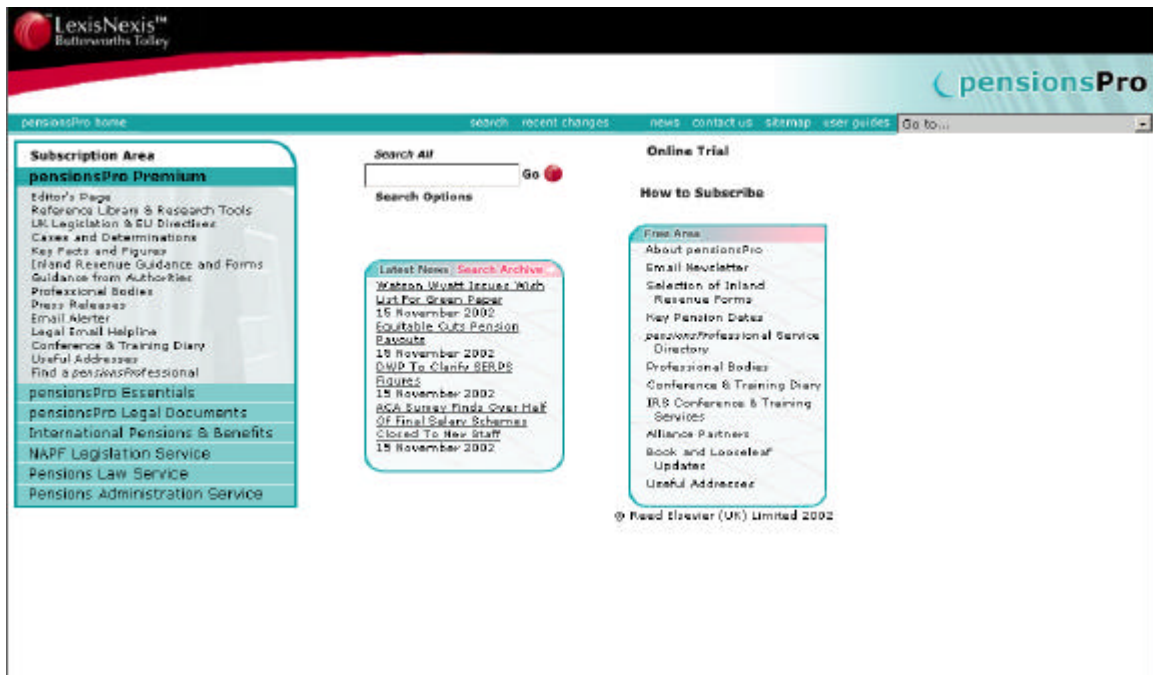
LexisNexis™
Butterworths Tolley

pensionsPro

pensionsPro home

search recent changes

news contact us sitemap user guides Go to...

Subscription Area

pensionsPro Premium

Editor's Page
Reference Library & Research Tools
UK Legislation & EU Directives
Cases and Determinations
Key Facts and Figures
Inland Revenue Guidance and Forms
Guidance from Authorities
Professional Bodies
Press Releases
Email Alerter
Legal Email Helpline
Conference & Training Diary
Useful Addresses
Find a pensionsProfessional

pensionsPro Essentials
pensionsPro Legal Documents
International Pensions & Benefits
NAPF Legislation Service
Pensions Law Service
Pensions Administration Service

Search All

Go

Search Options

Latest News Search Archive

Watson Wyatt Issues Wish List For Green Paper
15 November 2002
Equitable Cuts Pension Payouts
15 November 2002
DWP To Clarify SERPS Figures
15 November 2002
ACA Survey Finds Over Half Of Final Salary Schemes Closed To New Staff
15 November 2002

Online Trial

How to Subscribe

Free Area

About pensionsPro
Email Newsletter
Selection of Inland Revenue Forms
Key Pension Dates
pensionsProfessional Service Directory
Professional Bodies
Conference & Training Diary
IRS Conference & Training Services
Alliance Partners
Book and Looseleaf Updates
Useful Addresses

© Reed Elsevier (UK) Limited 2002